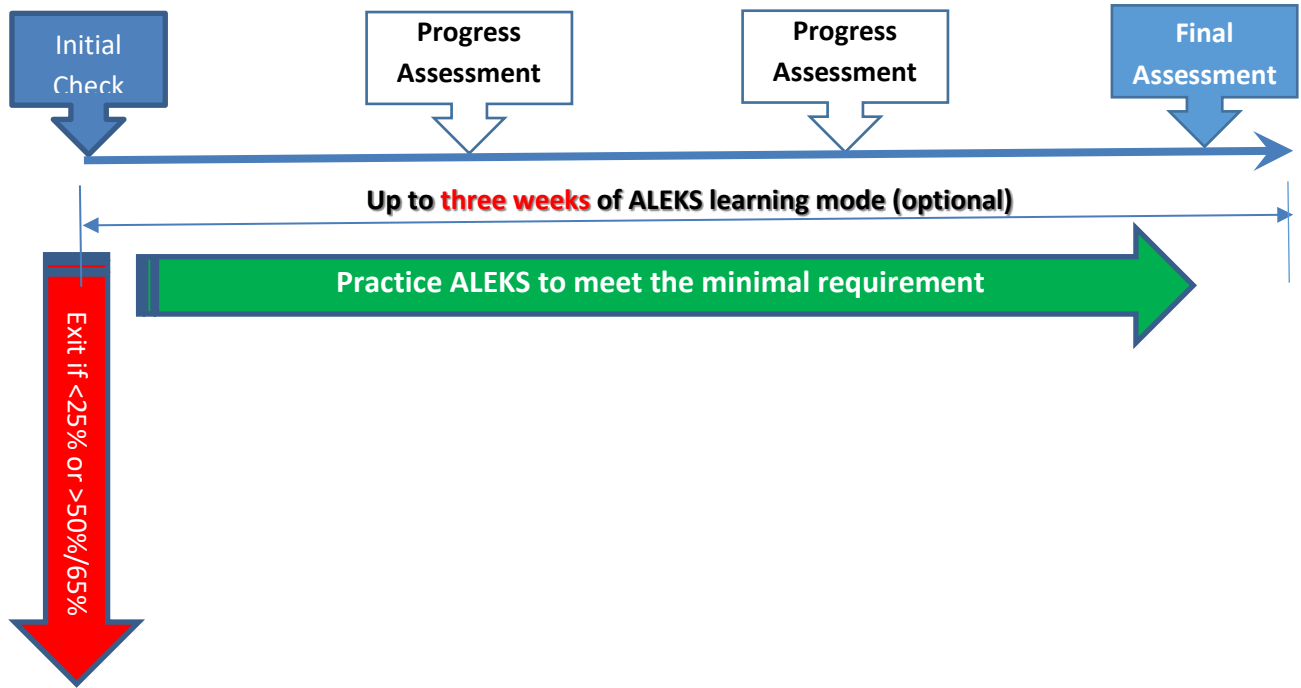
Initial Check

Progress Assessment

Progress Assessment

Final Assessment

Up to three weeks of ALEKS learning mode (optional)

Practice ALEKS to meet the minimal requirement

Exit if <25% or >50%/65%